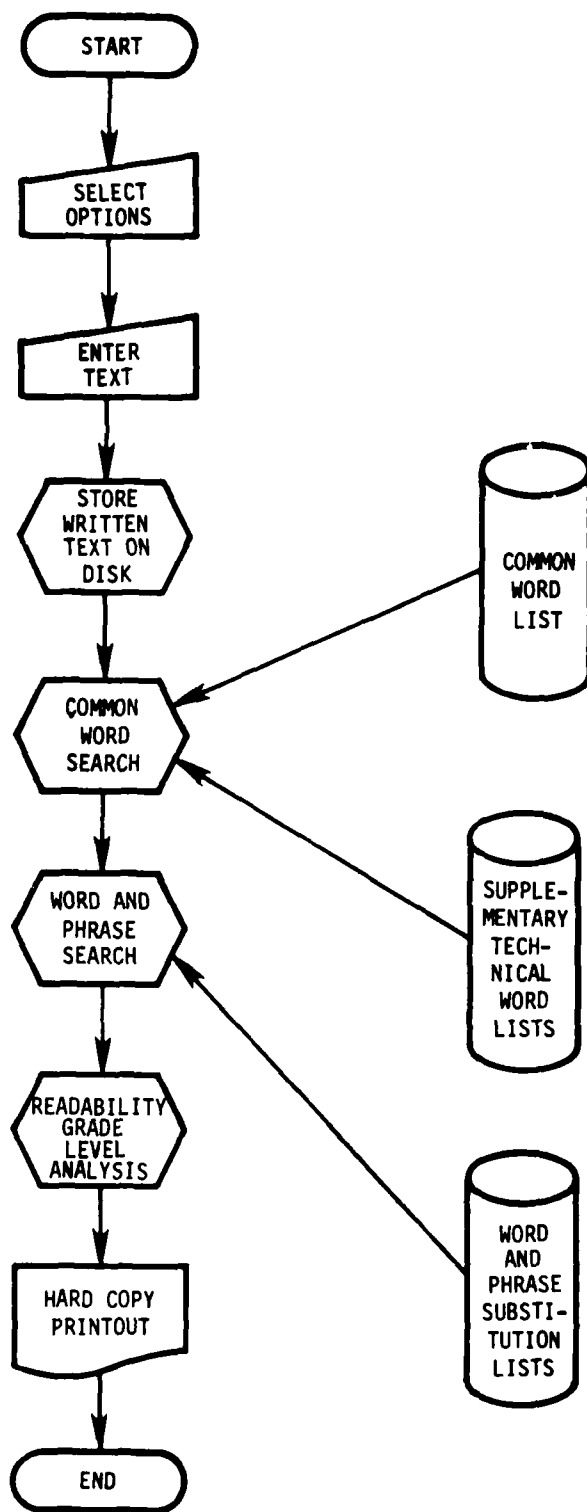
START

SELECT OPTIONS

ENTER TEXT

STORE WRITTEN TEXT ON DISK

COMMON WORD LIST

COMMON WORD SEARCH

WORD AND PHRASE SEARCH

SUPPLEMENTARY TECHNICAL WORD LISTS

READABILITY GRADE LEVEL ANALYSIS

HARD COPY PRINTOUT

WORD AND PHRASE SUBSTITUTION LISTS

END